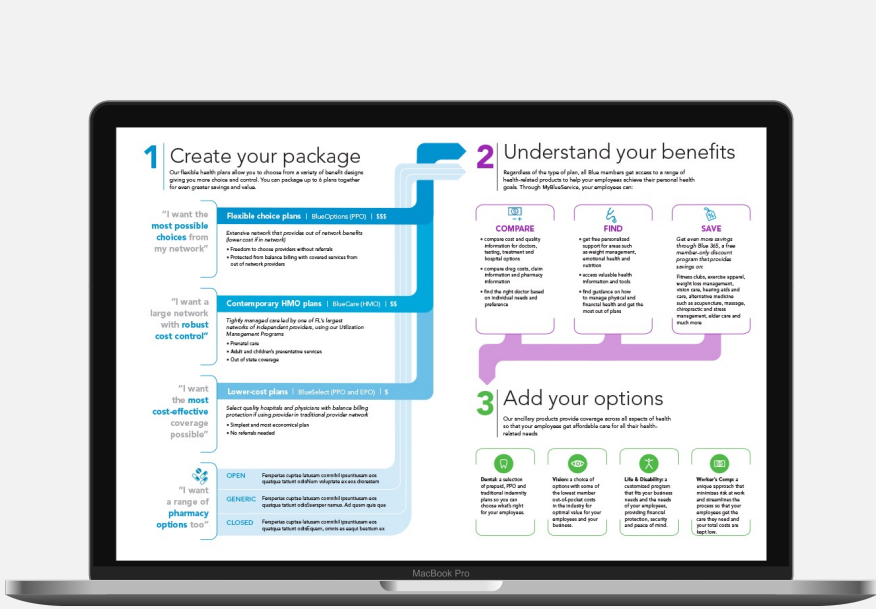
1 Create your package

Our flexible health plans allow you to choose from a variety of benefit designs giving you more choice and control. You can package up to 6 plans together for even greater savings and value.

"I want the most possible choices from my network"

Flexible choice plans | BlueOptions (PPO) | $$$

Extensive network that provides out of network benefits (lower cost if in network)

• Freedom to choose providers without referrals
• Protected from balance billing with covered services from out of network providers

"I want a large network with robust cost control"

Contemporary HMO plans | BlueCare (HMO) | $$

Tightly managed care led by one of FL's largest networks of independent providers, using our Utilization Management Programs

• Prenatal care
• Adult and children's preventative services
• Out of state coverage

"I want the most cost-effective coverage possible"

Lower-cost plans | BlueSelect (PPO and EPO) | $

Select quality hospitals and physicians with balance billing protection if using provider in traditional provider network

• Simplest and most economical plan
• No referrals needed

"I want a range of pharmacy options too"

OPEN Ferspertas cuptae latusam comnihil ipsuntsuam eos quatiqua taiturt odidNam voluptate ex eos doreatam

GENERIC Ferspertas cuptae latusam comnihil ipsuntsuam eos quatiqua taiturt odidleseper numus. Ad quam quis que

CLOSED Ferspertas cuptae latusam comnihil ipsuntsuam eos quatiqua taiturt odidEquam, omnis as auqui beatium ex

2 Understand your benefits

Regardless of the type of plan, all Blue members get access to a range of health-related products to help your employees achieve their personal health goals. Through MyBlueService, your employees can:

COMPARE
• compare cost and quality information for doctors, testing, treatment and hospital options
• compare drug costs, claim information and pharmacy information
• find the right doctor based on individual needs and preference

FIND
• get free personalized support for areas such as weight management, emotional health and nutrition
• access valuable health information and tools
• find guidance on how to manage physical and financial health and get the most out of plans

SAVE
Get even more savings through Blue 365, a free member-only discount program that provides savings on:
Fitness clubs, exercise apparel, weight loss management, vision care, hearing aids and care, alternative medicine such as acupuncture, massage, chiropractic and stress management, elder care and much more

3 Add your options

Our ancillary products provide coverage across all aspects of health so that your employees get affordable care for all their health-related needs

Dental: a selection of prepaid, PPO and traditional indemnity plans so you can choose what's right for your employees.

Vision: a choice of options with some of the lowest member out-of-pocket costs in the industry for optimal value for your employees and your business.

Life & Disability: a customized program that fits your business needs and the needs of your employees, providing financial protection, security and peace of mind.

Worker's Comp: a unique approach that minimizes risk at work and streamlines the process so that your employees get the care they need and your total costs are kept low.

MacBook Pro